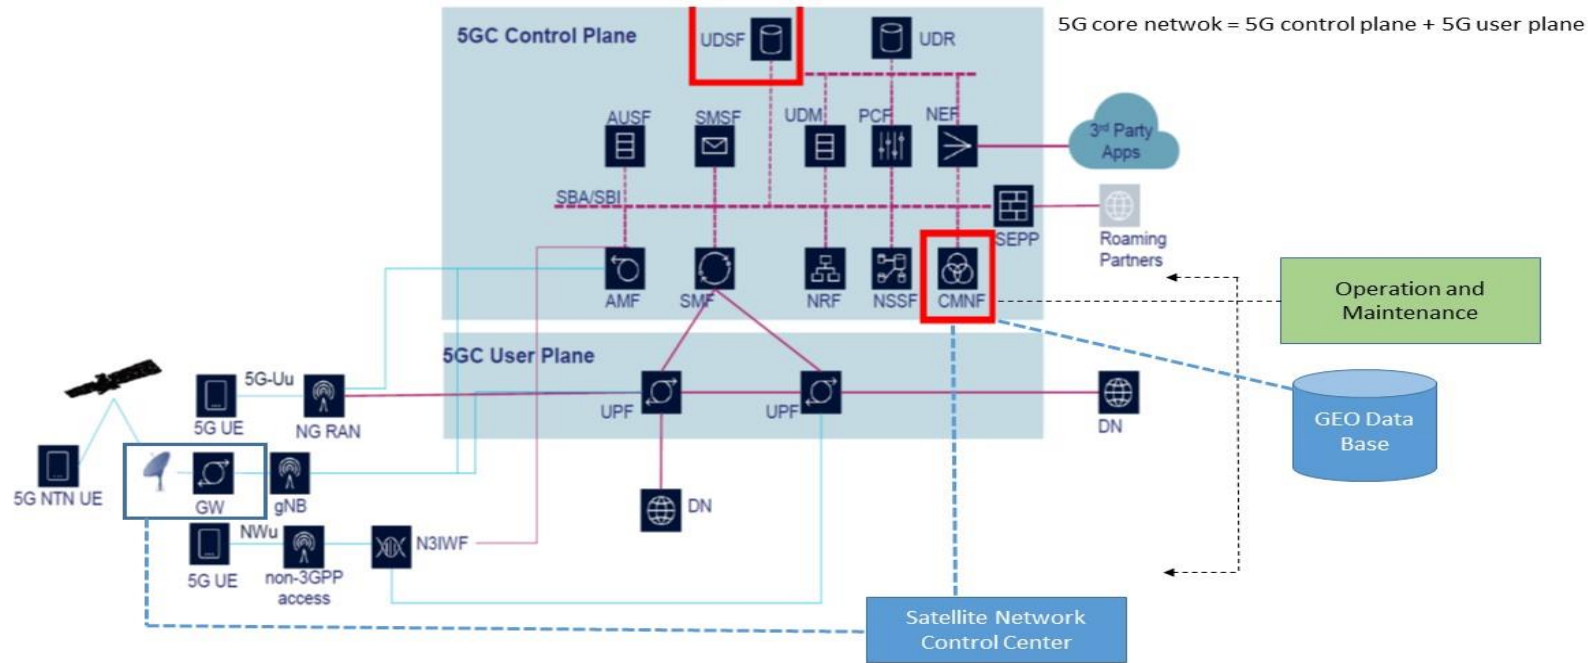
5GC Control Plane

UDSF

UDR

5G core netwok = 5G control plane + 5G user plane

AUSF

SMSF

UDM

PCF

NEF

3rd Party Apps

SBA/SBI

SEPP

Roaming Partners

AMF

SMF

NRF

NSSF

CMNF

Operation and Maintenance

5GC User Plane

5G-Uu

5G UE

NG RAN

UPF

UPF

DN

GEO Data Base

5G NTN UE

GW

gNB

DN

NWu

5G UE

non-3GPP access

N3IWF

Satellite Network Control Center